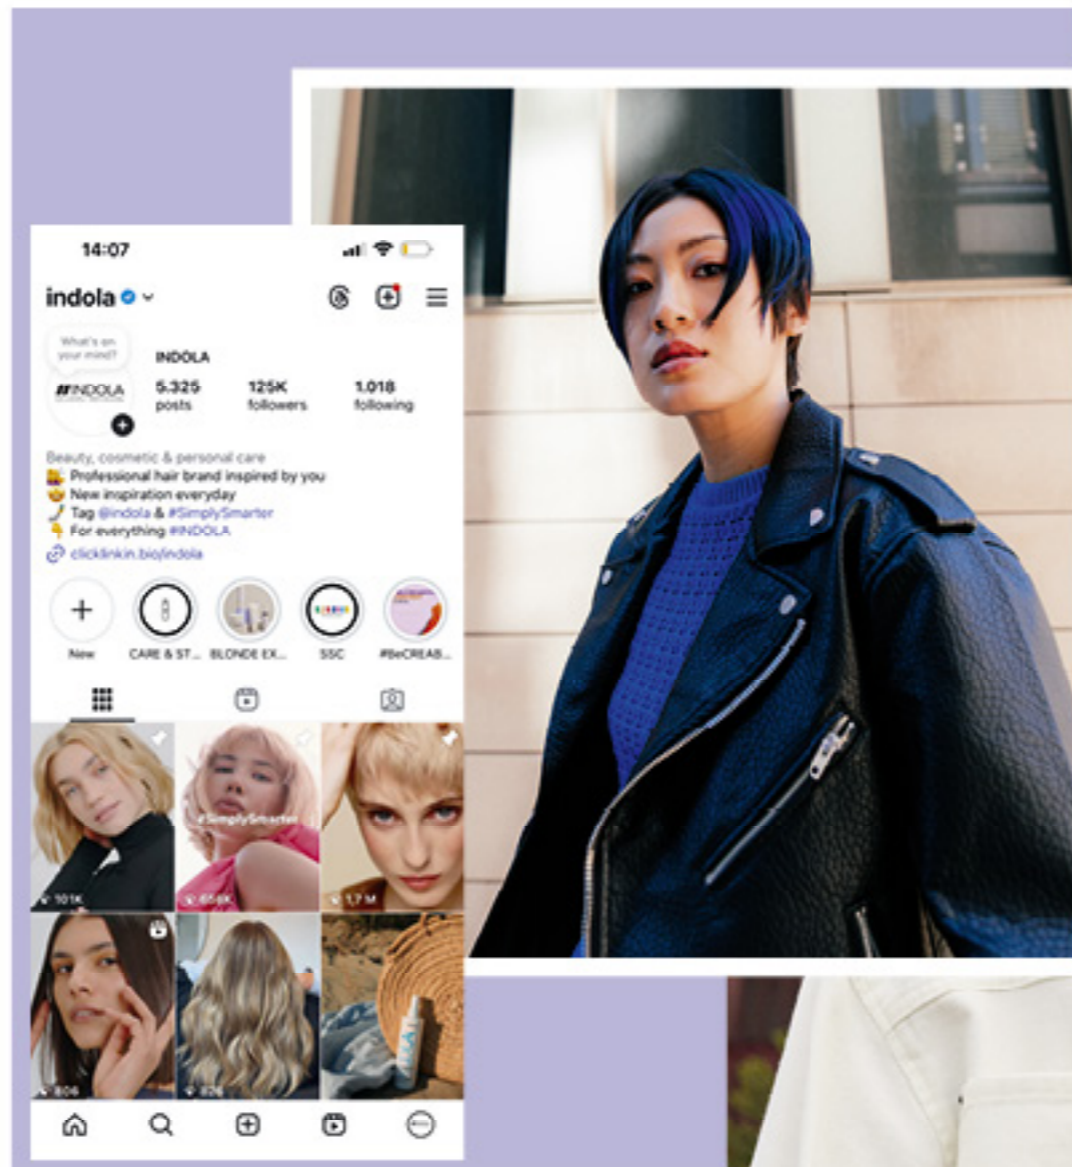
14:07

indola

What's on your mind?

INDOLA

5.325 posts

125K followers

1.018 following

Beauty, cosmetic & personal care
Professional hair brand inspired by you
New inspiration everyday
Tag @indola & #SimplySmarter
For everything #INDOLA
clicklinkin.bio/indola

New

CARE & ST...

BLONDE EX...

SSC

#BeCREAB...

#SimplySmarter

101K

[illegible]

1.7 M

806

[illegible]